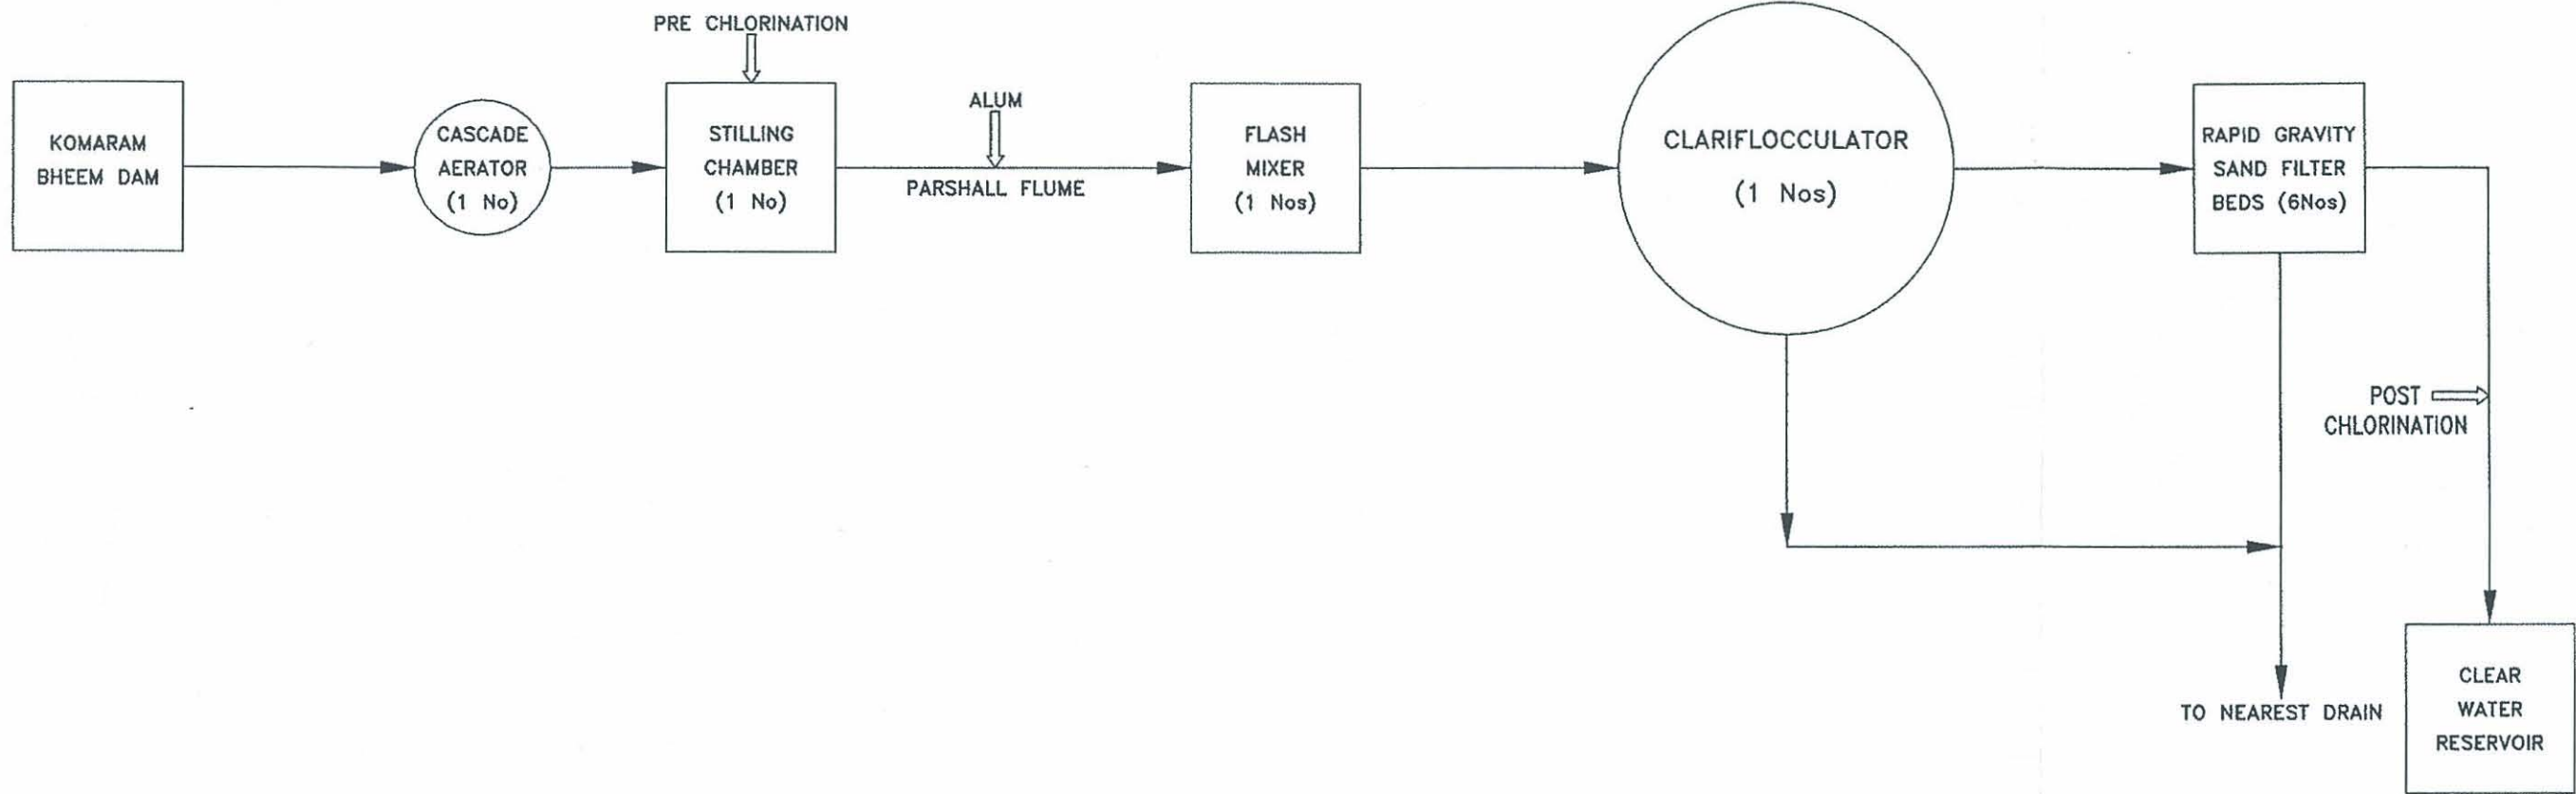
PRE CHLORINATION

KOMARAM BHEEM DAM

CASCADE AERATOR (1 No)

STILLING CHAMBER (1 No)

ALUM

PARSHALL FLUME

FLASH MIXER (1 Nos)

CLARIFLOCCULATOR (1 Nos)

RAPID GRAVITY SAND FILTER BEDS (6Nos)

POST CHLORINATION

TO NEAREST DRAIN

CLEAR WATER RESERVOIR